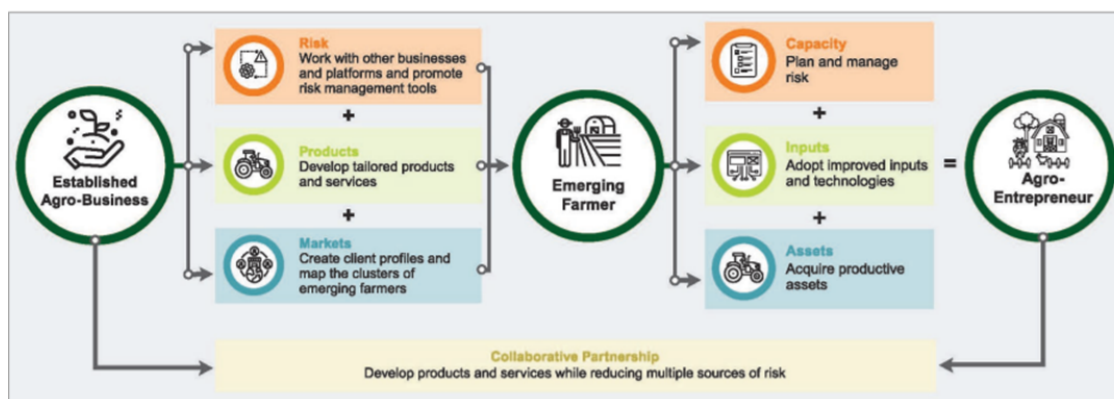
Established Agro-Business

Risk
Work with other businesses and platforms and promote risk management tools

+

Products
Develop tailored products and services

+

Markets
Create client profiles and map the clusters of emerging farmers

Emerging Farmer

Capacity
Plan and manage risk

+

Inputs
Adopt improved inputs and technologies

+

Assets
Acquire productive assets

=

Agro-Entrepreneur

Collaborative Partnership
Develop products and services while reducing multiple sources of risk